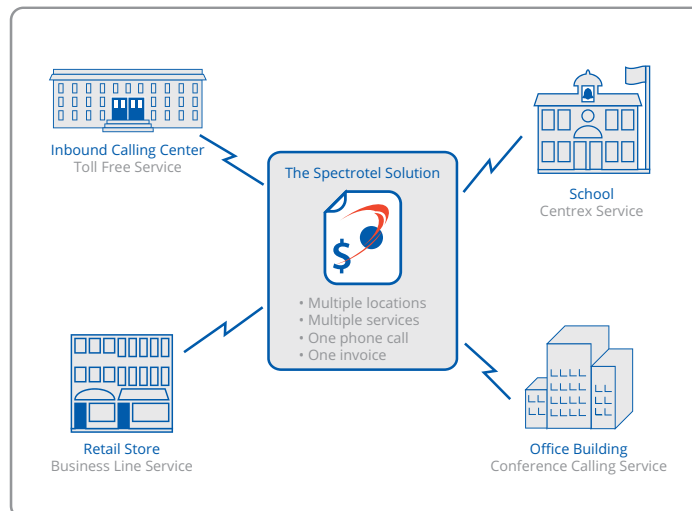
Inbound Calling Center
Toll Free Service

School
Centrex Service

The Spectrotel Solution

$

• Multiple locations
• Multiple services
• One phone call
• One invoice

Retail Store
Business Line Service

Office Building
Conference Calling Service